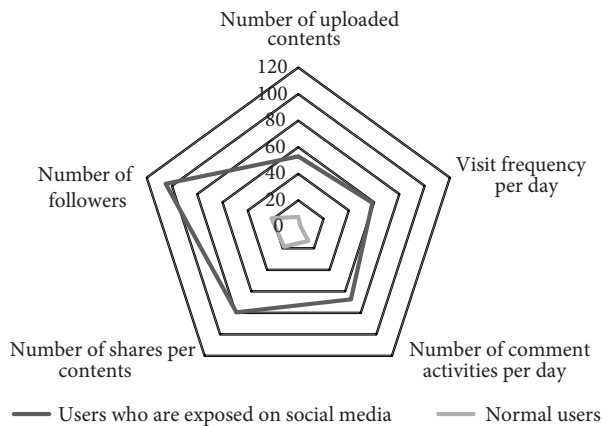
Number of uploaded contents

120
100
80
60
40
20
0

Visit frequency per day

Number of comment activities per day

Number of shares per contents

Number of followers

Users who are exposed on social media
Normal users